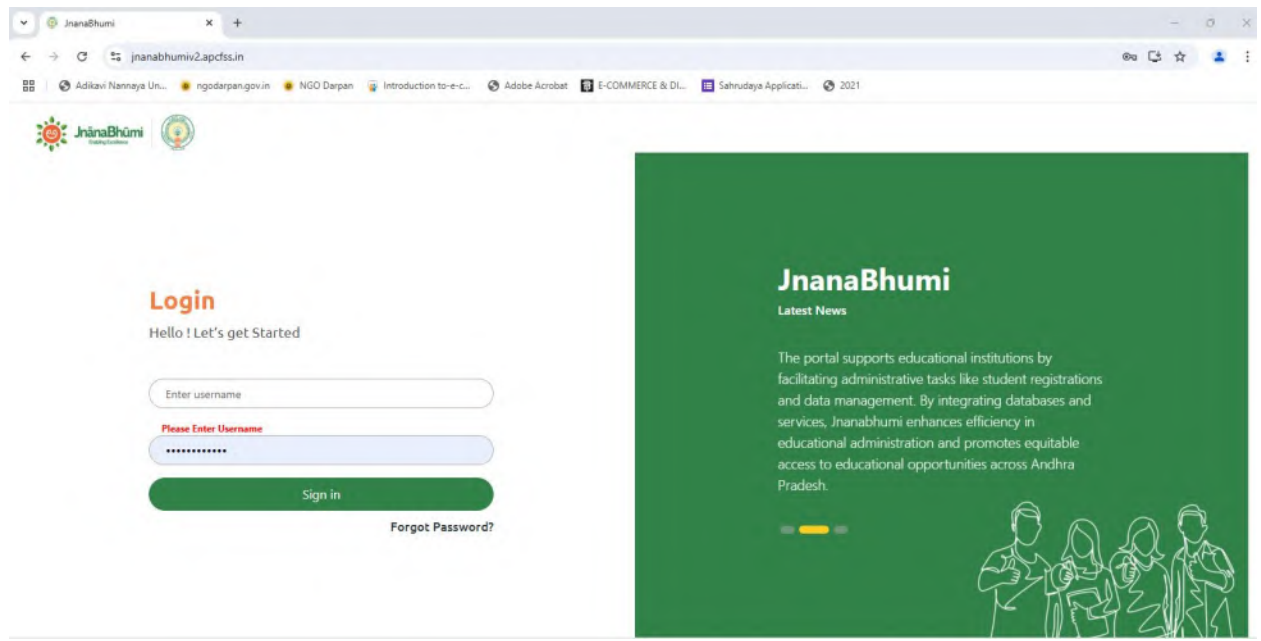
JnanaBhumi ×
jnanabhumiv2.apcfss.in
Adikavi Nannaya Un... ngodarpan.gov.in NGO Darpan Introduction to-e-c... Adobe Acrobat E-COMMERCE & DI... Sahrudaya Applicati... 2021

JnānaBhūmi
Enabling Excellence

Login
Hello ! Let's get Started

Enter username
Please Enter Username
•••••••••••••
Sign in
Forgot Password?

JnanaBhumi
Latest News

The portal supports educational institutions by facilitating administrative tasks like student registrations and data management. By integrating databases and services, Jnanabhumi enhances efficiency in educational administration and promotes equitable access to educational opportunities across Andhra Pradesh.